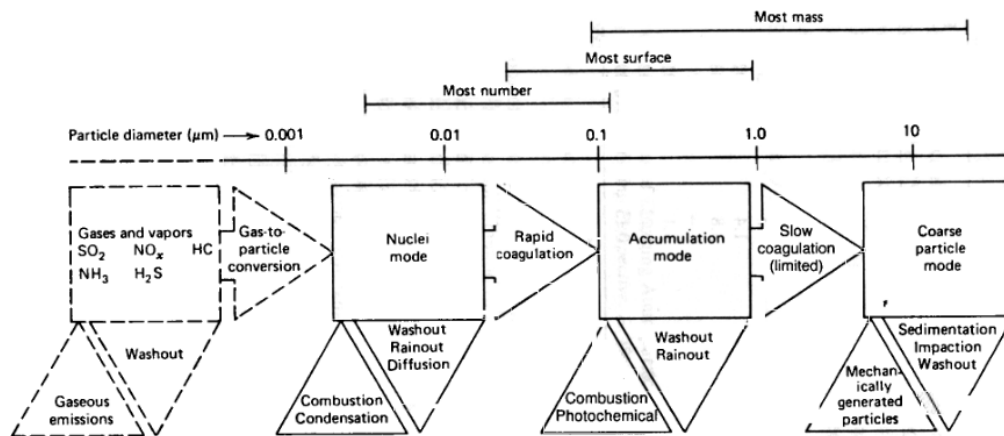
Most mass

Most surface

Most number

Particle diameter (μm) ⟶ 0.001 0.01 0.1 1.0 10

Gases and vapors
$SO_2$ $NO_x$ HC
$NH_3$ $H_2S$

Gas-to-particle conversion

Nuclei mode

Rapid coagulation

Accumulation mode

Slow coagulation (limited)

Coarse particle mode

Washout

Gaseous emissions

Washout Rainout Diffusion

Combustion Condensation

Washout Rainout

Combustion Photochemical

Sedimentation Impaction Washout

Mechanically generated particles